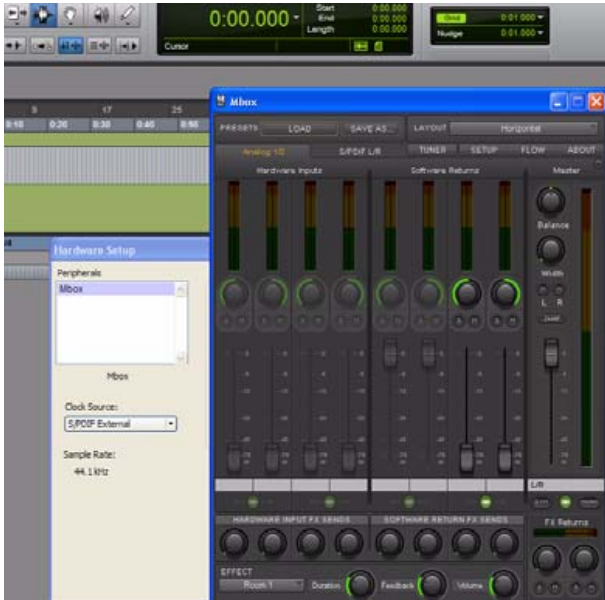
0:00.000
Start
End
Length
0:00.000
0:00.000
0:00.000
Cursor
Grid
0:01.000
Nudge
0:01.000
9
17
25
0:10
0:20
0:30
0:40
0:50
Mbox
PRESETS
LOAD
SAVE AS...
LAYOUT
Horizontal
Analog 1/2
S/PDIF L/R
TUNER
SETUP
FLOW
ABOUT
Hardware Inputs
Software Returns
Master
Balance
Width
L
R
L/R
HARDWARE INPUT FX SENDS
SOFTWARE RETURN FX SENDS
FX Returns
EFFECT
Room 1
Duration
Feedback
Volume
Hardware Setup
Peripherals
Mbox
Mbox
Clock Source:
S/PDIF External
Sample Rate:
44.1 kHz